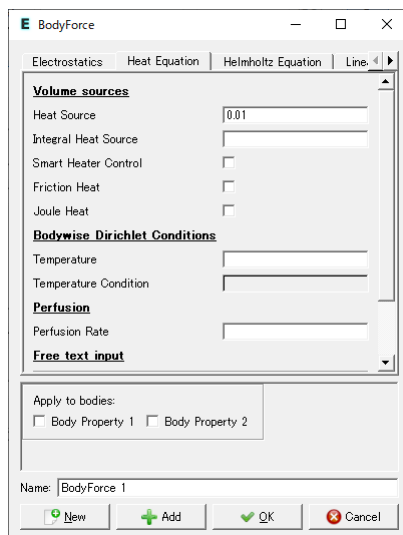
E BodyForce

Electrostatics | Heat Equation | Helmholtz Equation | Line

Volume sources

Heat Source 0.01

Integral Heat Source

Smart Heater Control

Friction Heat

Joule Heat

Bodywise Dirichlet Conditions

Temperature

Temperature Condition

Perfusion

Perfusion Rate

Free text input

Apply to bodies:

Body Property 1 Body Property 2

Name: BodyForce 1

New | Add | OK | Cancel